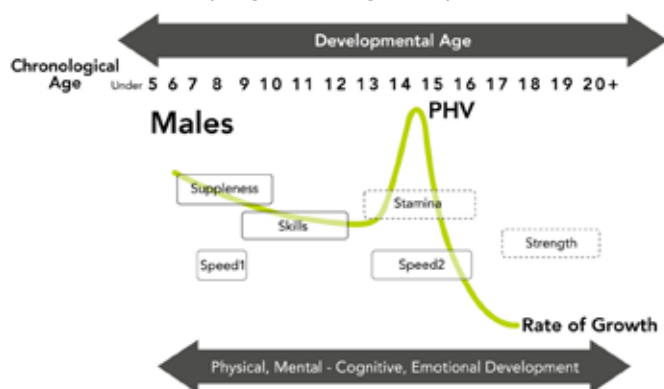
Developmental Age

Chronological Age Under 5 6 7 8 9 10 11 12 13 14 15 16 17 18 19 20+

Males

PHV

Suppleness

Skills

Stamina

Strength

Speed1

Speed2

Rate of Growth

Physical, Mental - Cognitive, Emotional Development